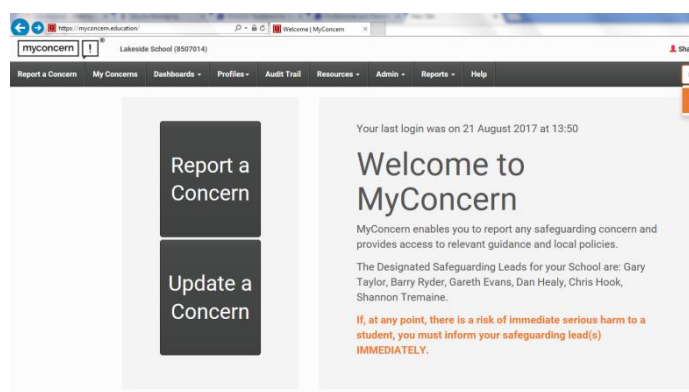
https://myconcern.education/

Welcome | MyConcern

myconcern !

Lakeside School (8507014)

Sha

Report a Concern
My Concerns
Dashboards
Profiles
Audit Trail
Resources
Admin
Reports
Help

Report a Concern

Update a Concern

Your last login was on 21 August 2017 at 13:50

Welcome to MyConcern

MyConcern enables you to report any safeguarding concern and provides access to relevant guidance and local policies.

The Designated Safeguarding Leads for your School are: Gary Taylor, Barry Ryder, Gareth Evans, Dan Healy, Chris Hook, Shannon Tremaine.

If, at any point, there is a risk of immediate serious harm to a student, you must inform your safeguarding lead(s) IMMEDIATELY.